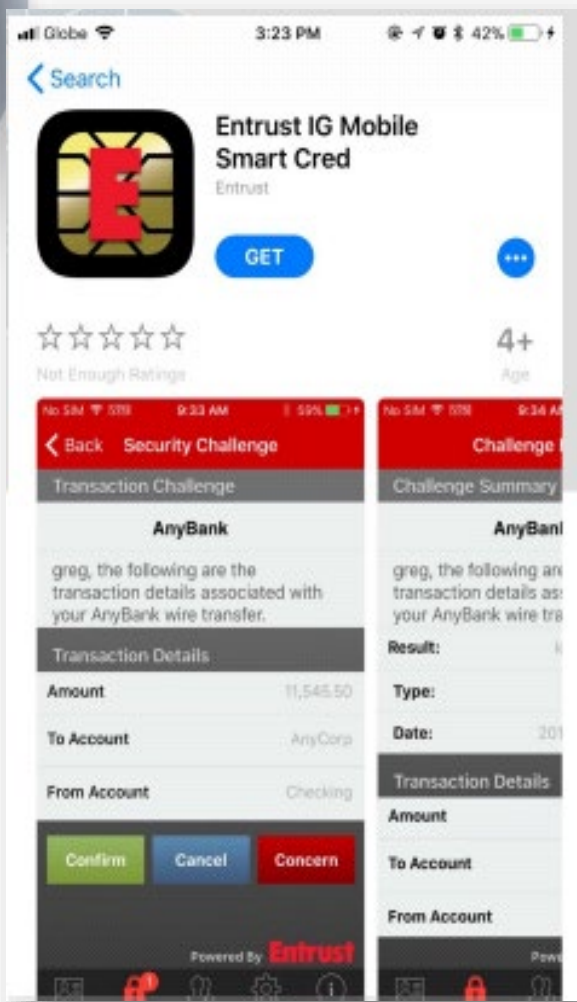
Globe 3:23 PM 42%

Search

Entrust IG Mobile Smart Cred

Entrust

GET

•••

☆☆☆☆☆

Not Enough Ratings

4+

Age

No SIM 9:33 AM 59%

Back Security Challenge

Transaction Challenge

AnyBank

greg, the following are the transaction details associated with your AnyBank wire transfer.

Transaction Details

| | |
|---|---|
| Amount | 11,545.50 |
| To Account | AnyCorp |
| From Account | Checking |

Confirm Cancel Concern

Powered By Entrust

No SIM 9:34 A

Challenge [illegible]

Challenge Summary

AnyBan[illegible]

greg, the following ar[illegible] transaction details ass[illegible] your AnyBank wire tra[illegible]

Result: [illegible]

Type:

Date: 201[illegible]

Transaction Details

Amount

To Account

From Account

Pow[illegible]